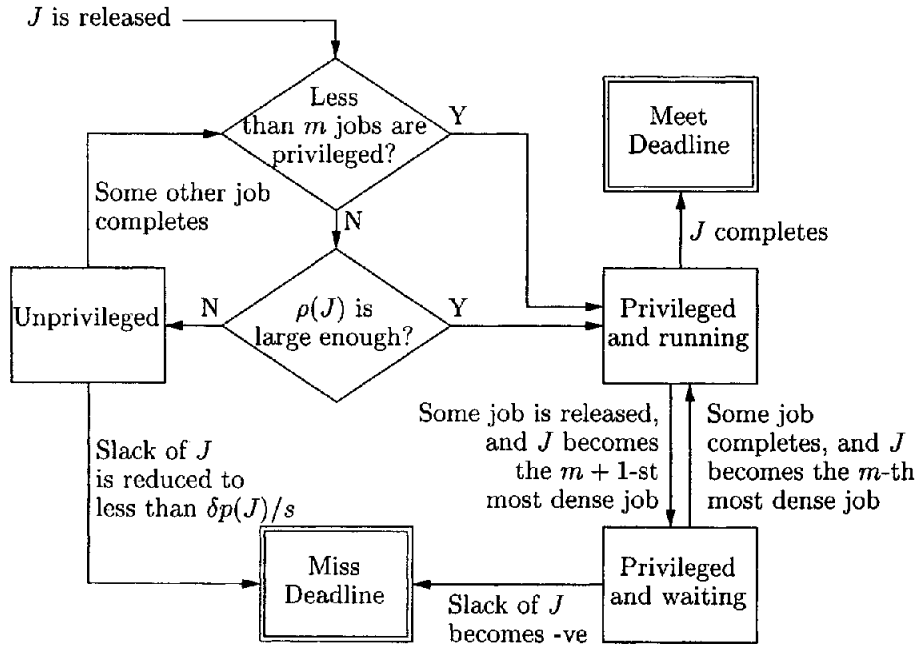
$J$ is released

Less than $m$ jobs are privileged?

Y

Meet Deadline

Some other job completes

N

$J$ completes

Unprivileged

N

$\rho(J)$ is large enough?

Y

Privileged and running

Some job is released, and $J$ becomes the $m+1$-st most dense job

Some job completes, and $J$ becomes the $m$-th most dense job

Slack of $J$ is reduced to less than $\delta p(J)/s$

Miss Deadline

Slack of $J$ becomes -ve

Privileged and waiting